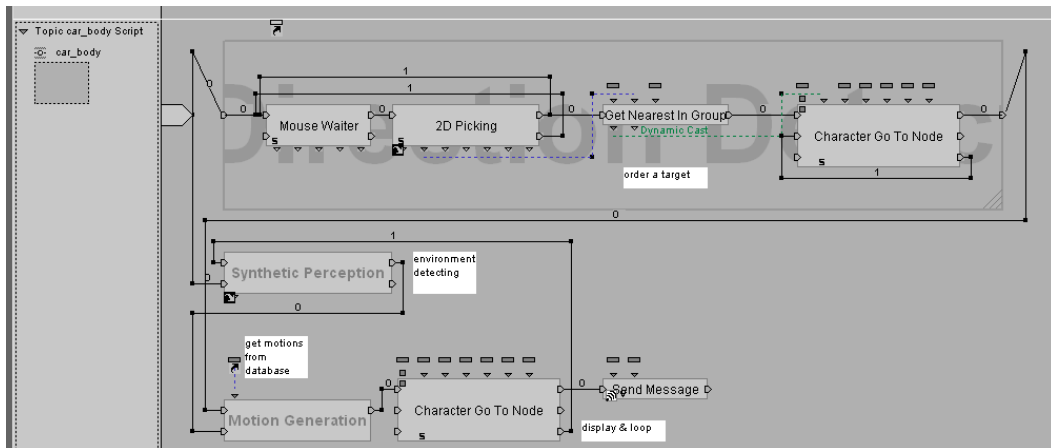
Topic car_body Script
car_body

Direction Dec

1
1
0
Mouse Waiter
2D Picking
0
0
Get Nearest In Group
Dynamic Cast
0
Character Go To Node
0
1
order a target
0
1
Synthetic Perception
environment detecting
0
get motions from database
0
0
Motion Generation
Character Go To Node
0
Send Message
display & loop